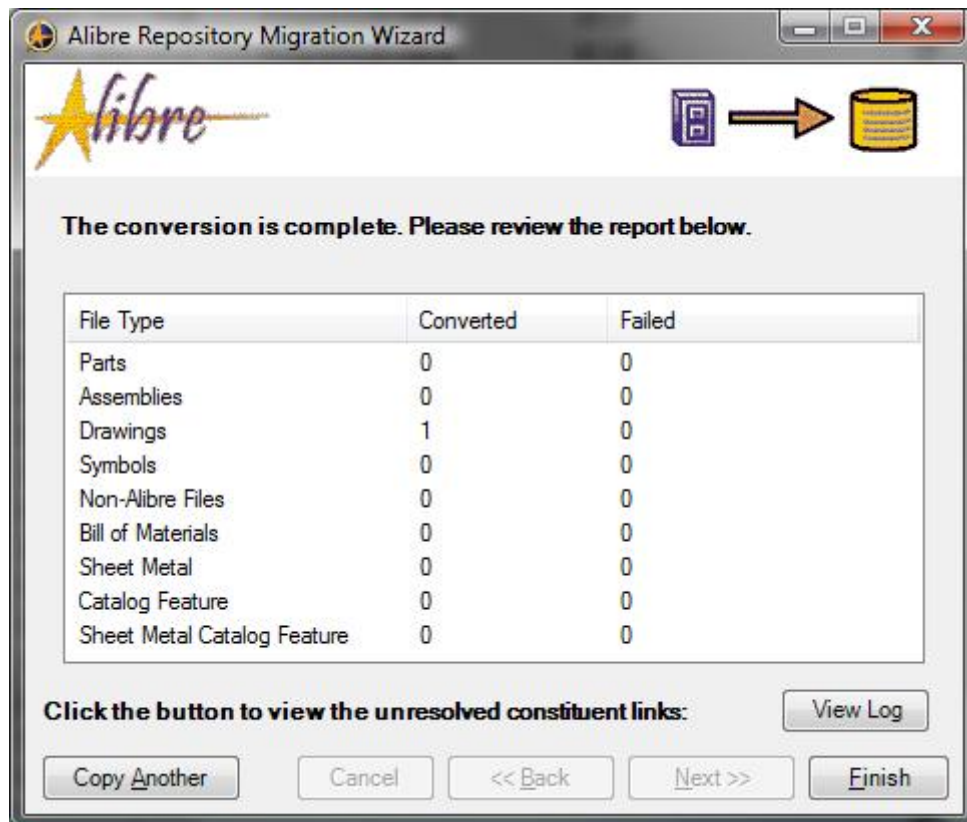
Alibre Repository Migration Wizard

Alibre

The conversion is complete. Please review the report below.

| File Type | Converted | Failed |
|---|---|---|
| Parts | 0 | 0 |
| Assemblies | 0 | 0 |
| Drawings | 1 | 0 |
| Symbols | 0 | 0 |
| Non-Alibre Files | 0 | 0 |
| Bill of Materials | 0 | 0 |
| Sheet Metal | 0 | 0 |
| Catalog Feature | 0 | 0 |
| Sheet Metal Catalog Feature | 0 | 0 |

Click the button to view the unresolved constituent links:

View Log

Copy Another

Cancel

<< Back

Next >>

Finish